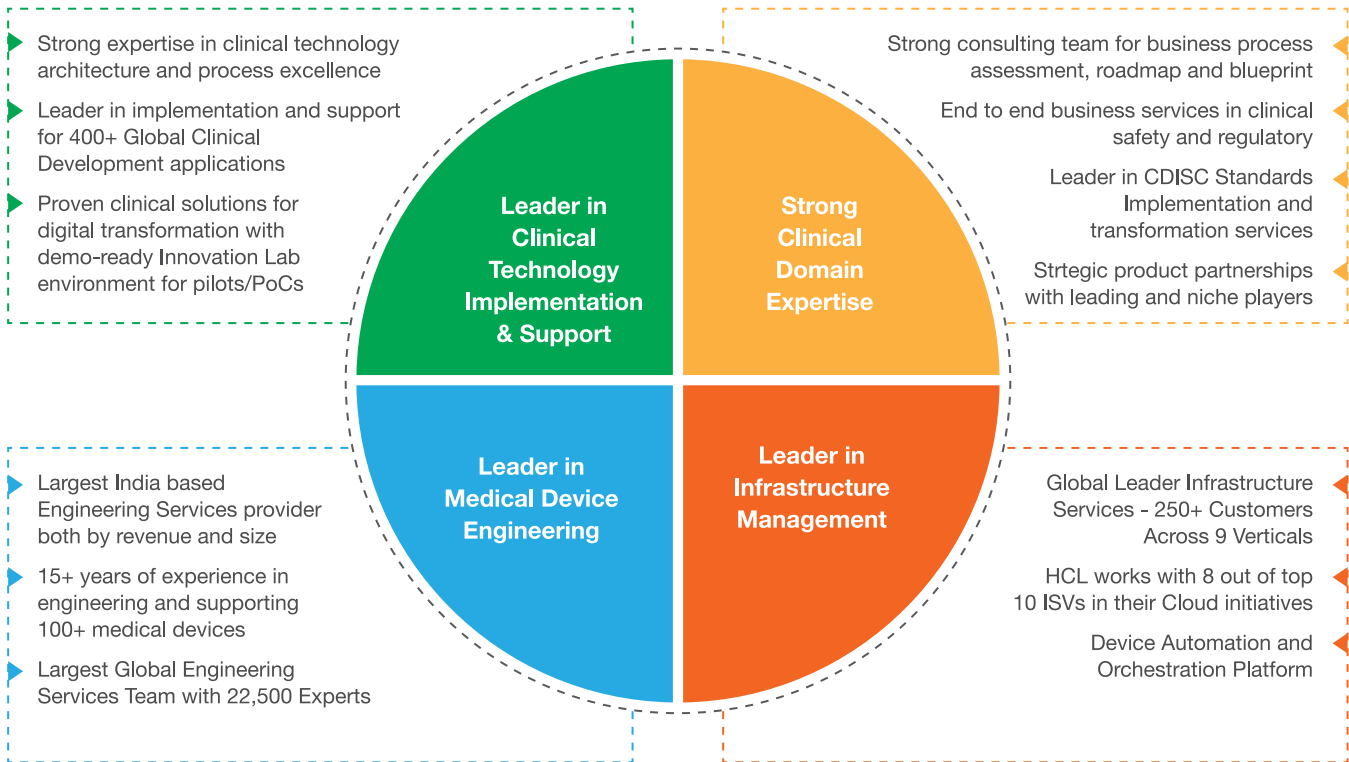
Strong expertise in clinical technology architecture and process excellence

Leader in implementation and support for 400+ Global Clinical Development applications

Proven clinical solutions for digital transformation with demo-ready Innovation Lab environment for pilots/PoCs

Leader in Clinical Technology Implementation & Support

Strong Clinical Domain Expertise

Strong consulting team for business process assessment, roadmap and blueprint

End to end business services in clinical safety and regulatory

Leader in CDISC Standards Implementation and transformation services

Strtegic product partnerships with leading and niche players

Leader in Medical Device Engineering

Leader in Infrastructure Management

Largest India based Engineering Services provider both by revenue and size

15+ years of experience in engineering and supporting 100+ medical devices

Largest Global Engineering Services Team with 22,500 Experts

Global Leader Infrastructure Services - 250+ Customers Across 9 Verticals

HCL works with 8 out of top 10 ISVs in their Cloud initiatives

Device Automation and Orchestration Platform